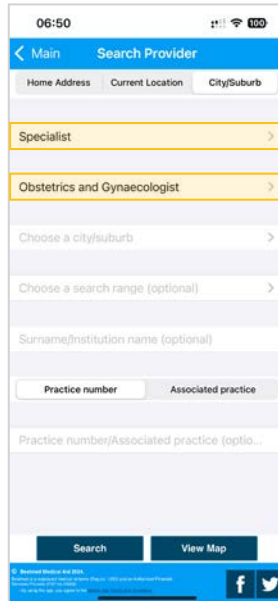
06:50

100

< Main Search Provider

Home Address | Current Location | City/Suburb

Specialist >

Obstetrics and Gynaecologist >

Choose a city/suburb >

Choose a search range (optional) >

Surname/Institution name (optional)

Practice number | Associated practice

Practice number/Associated practice (optio...

Search | View Map

© Bestmed Medical Aid 2024.

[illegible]

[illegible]

f